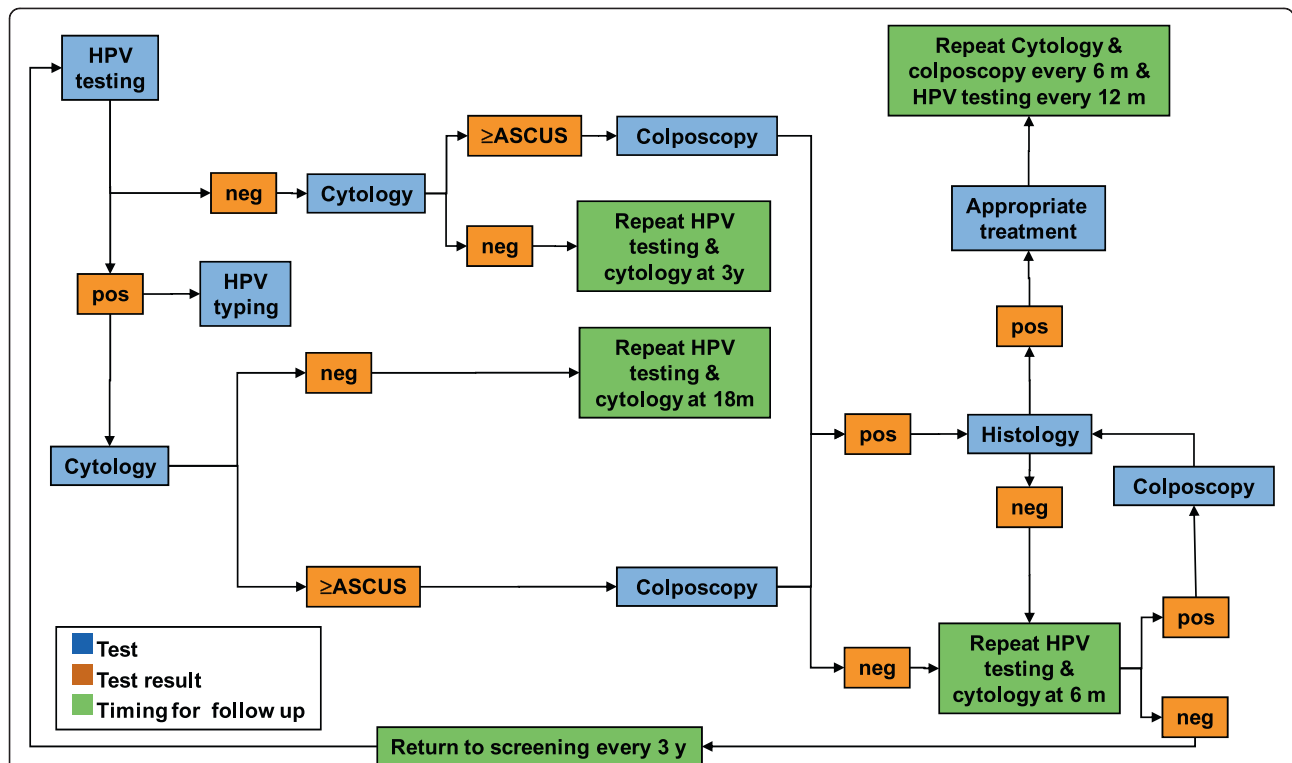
HPV testing

neg

Cytology

≥ASCUS

Colposcopy

neg

Repeat HPV testing & cytology at 3y

pos

HPV typing

Cytology

neg

Repeat HPV testing & cytology at 18m

≥ASCUS

Colposcopy

Repeat Cytology & colposcopy every 6 m & HPV testing every 12 m

Appropriate treatment

pos

pos

Histology

neg

Colposcopy

neg

Repeat HPV testing & cytology at 6 m

pos

neg

Test
Test result
Timing for follow up

Return to screening every 3 y